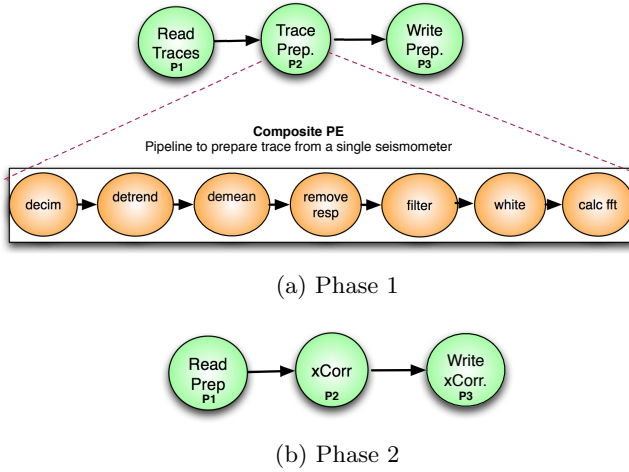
Read Traces P1

Trace Prep. P2

Write Prep. P3

Composite PE
Pipeline to prepare trace from a single seismometer

decim

detrend

demean

remove resp

filter

white

calc fft

(a) Phase 1

Read Prep P1

xCorr P2

Write xCorr. P3

(b) Phase 2